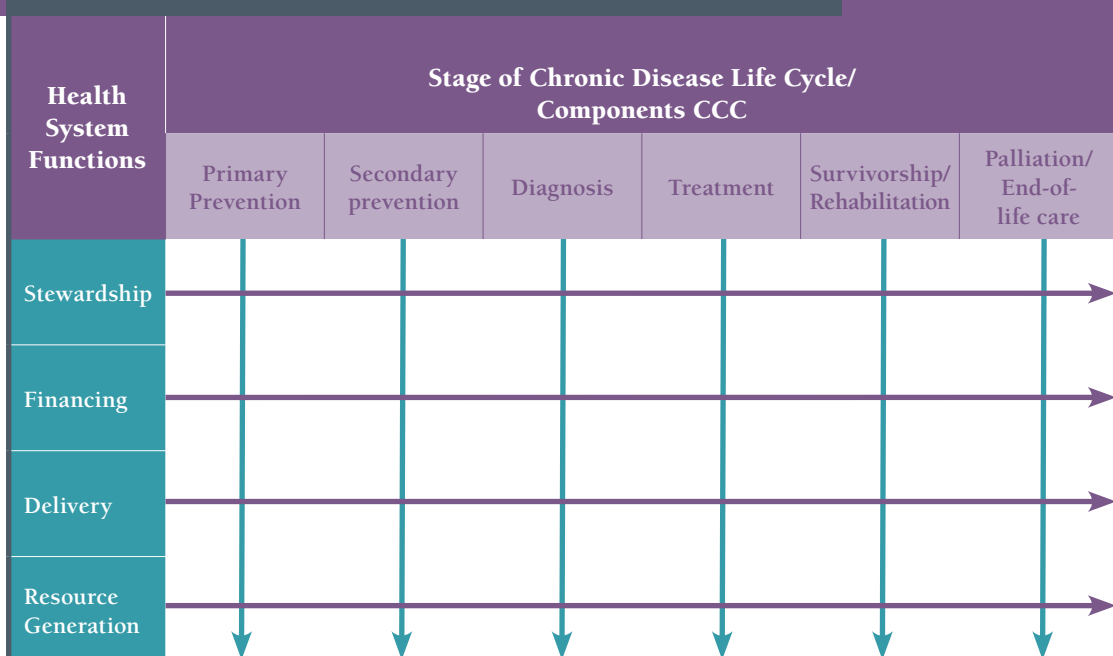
| Health System Functions | Stage of Chronic Disease Life Cycle/ Components CCC | | | | | |
|---|---|---|---|---|---|---|
| | Primary Prevention | Secondary prevention | Diagnosis | Treatment | Survivorship/ Rehabilitation | Palliation/ End-of-life care |
| Stewardship | | | | | | |
| Financing | | | | | | |
| Delivery | | | | | | |
| Resource Generation | | | | | | |